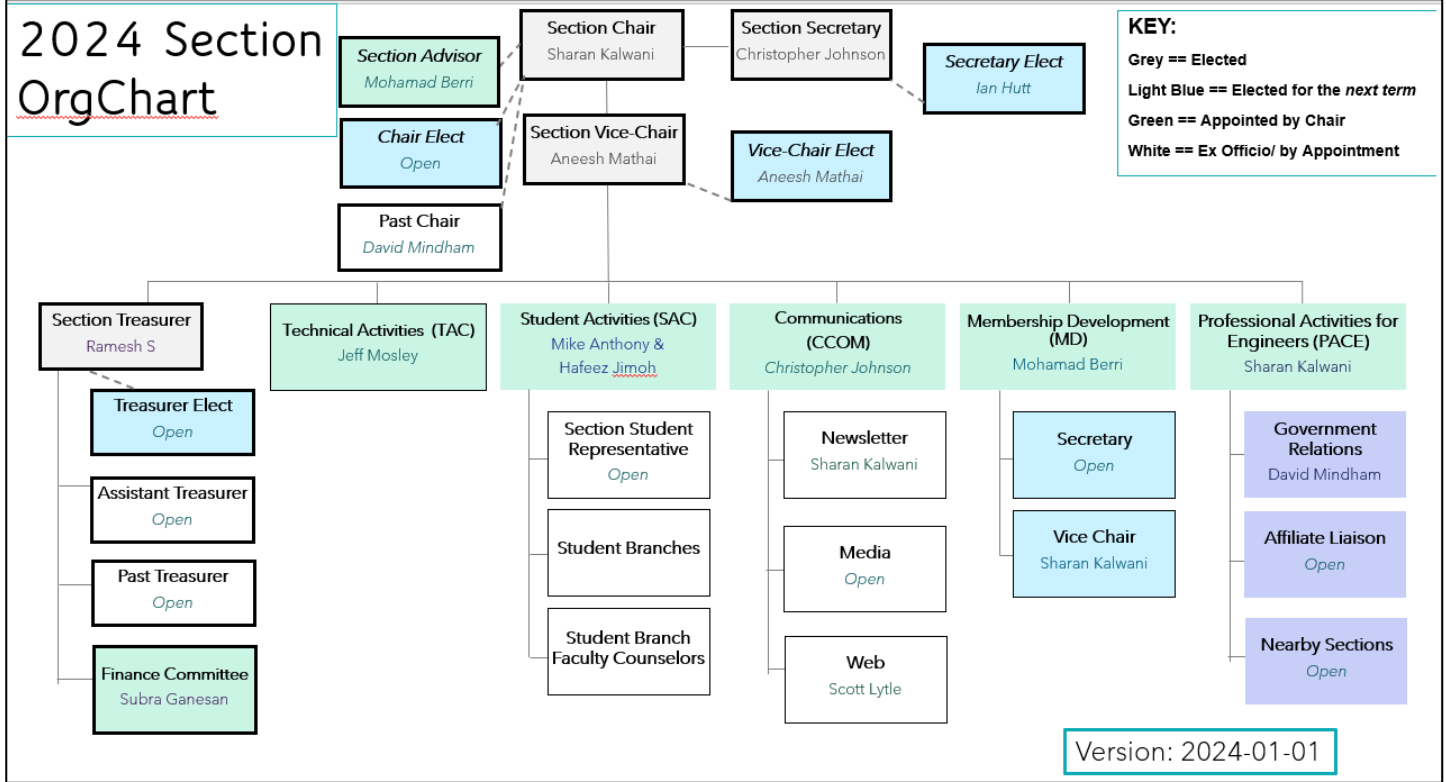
2024 Section OrgChart

Section Advisor
Mohamad Berri

Section Chair
Sharan Kalwani

Section Secretary
Christopher Johnson

Secretary Elect
Ian Hutt

KEY:
Grey == Elected
Light Blue == Elected for the *next term*
Green == Appointed by Chair
White == Ex Officio/ by Appointment

Chair Elect
Open

Section Vice-Chair
Aneesh Mathai

Vice-Chair Elect
Aneesh Mathai

Past Chair
David Mindham

Section Treasurer
Ramesh S

Treasurer Elect
Open

Assistant Treasurer
Open

Past Treasurer
Open

Finance Committee
Subra Ganesan

Technical Activities (TAC)
Jeff Mosley

Student Activities (SAC)
Mike Anthony &
Hafeez Jimoh

Section Student Representative
Open

Student Branches

Student Branch Faculty Counselors

Communications (CCOM)
Christopher Johnson

Newsletter
Sharan Kalwani

Media
Open

Web
Scott Lytle

Membership Development (MD)
Mohamad Berri

Secretary
Open

Vice Chair
Sharan Kalwani

Professional Activities for Engineers (PACE)
Sharan Kalwani

Government Relations
David Mindham

Affiliate Liaison
Open

Nearby Sections
Open

Version: 2024-01-01